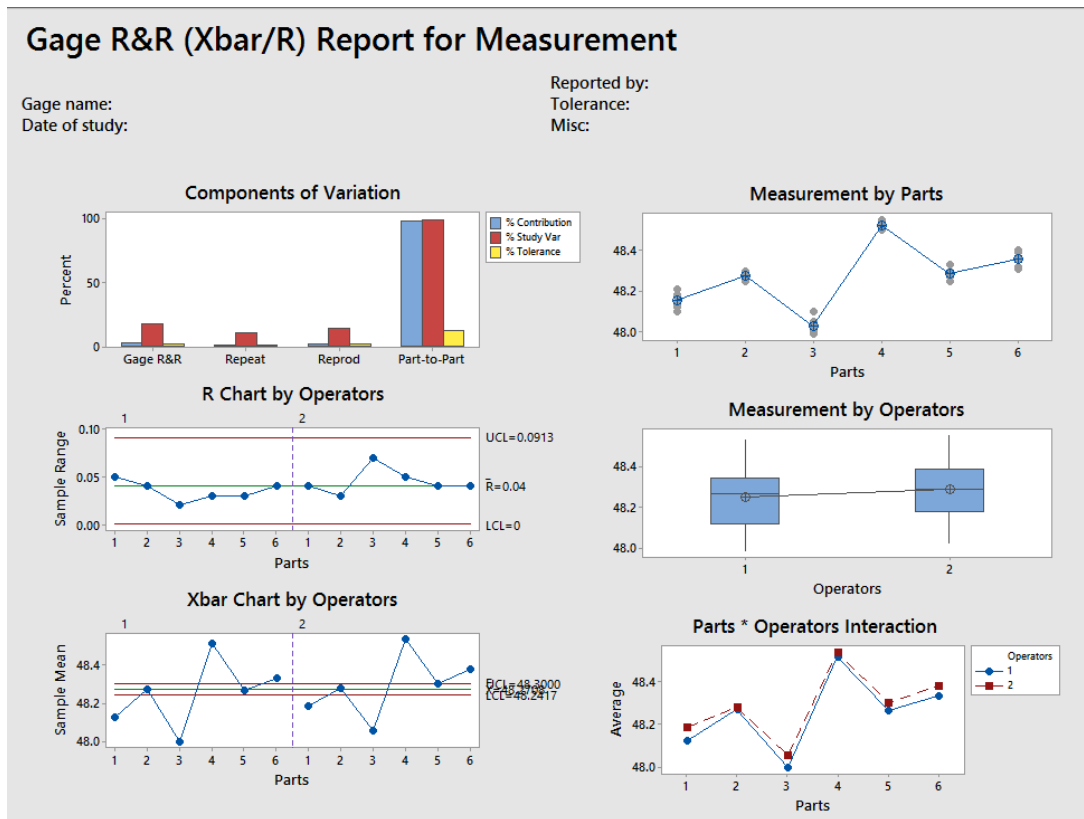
Gage R&R (Xbar/R) Report for Measurement

Gage name:
Date of study:

Reported by:
Tolerance:
Misc:

Components of Variation

Percent
100
50
0
Gage R&R
Repeat
Reprod
Part-to-Part
% Contribution
% Study Var
% Tolerance

R Chart by Operators

1
2
Sample Range
0.10
0.05
0.00
UCL=0.0913
$\bar{R}$=0.04
LCL=0
1 2 3 4 5 6 1 2 3 4 5 6
Parts

Xbar Chart by Operators

1
2
Sample Mean
48.4
48.2
48.0
UCL=48.3000
$\bar{\bar{X}}$=48.2708
LCL=48.2417
1 2 3 4 5 6 1 2 3 4 5 6
Parts

Measurement by Parts

48.4
48.2
48.0
1 2 3 4 5 6
Parts

Measurement by Operators

48.4
48.2
48.0
1
2
Operators

Parts * Operators Interaction

Average
48.4
48.2
48.0
1 2 3 4 5 6
Parts
Operators
1
2